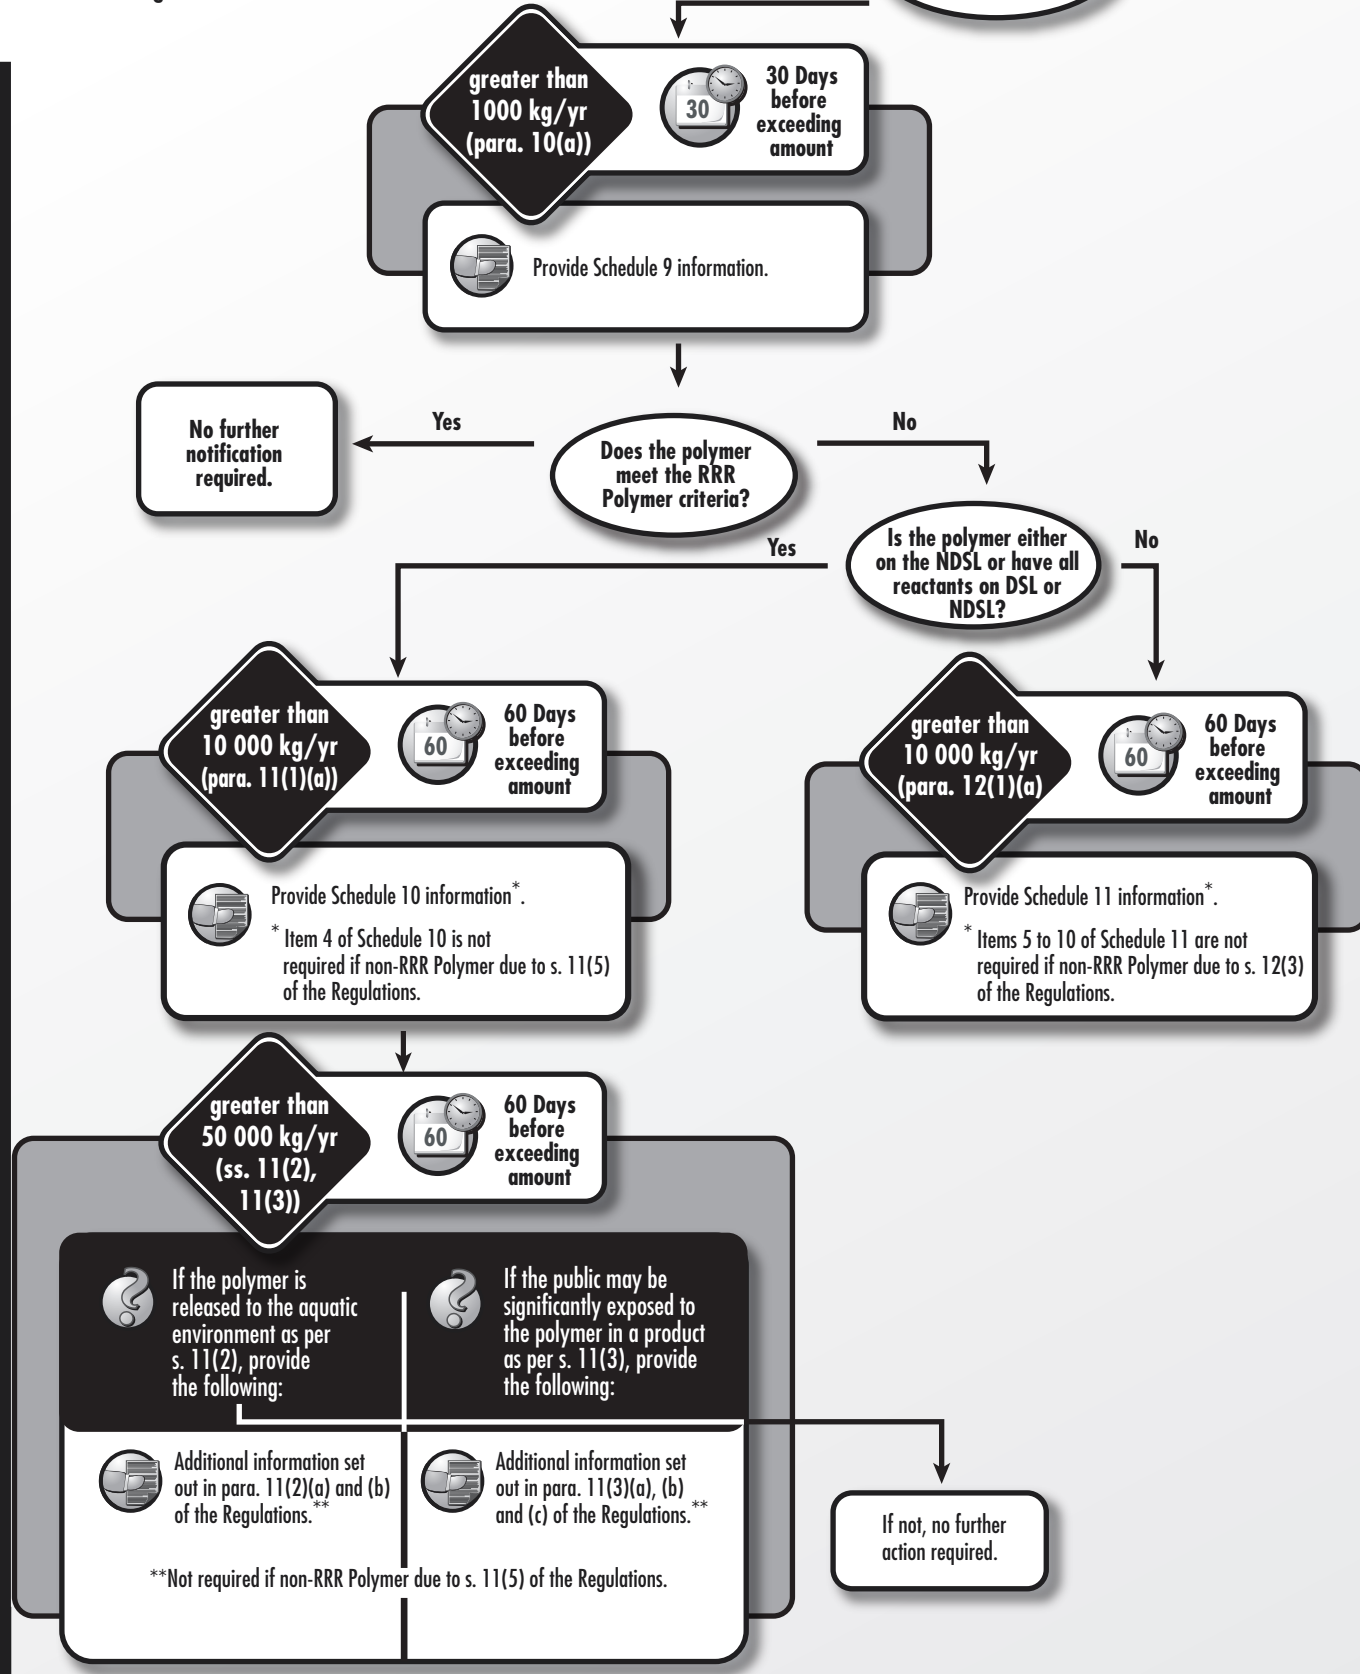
greater than 1000 kg/yr (para. 10(a))

30

30 Days before exceeding amount

Provide Schedule 9 information.

No further notification required.

Yes

Does the polymer meet the RRR Polymer criteria?

No

Yes

Is the polymer either on the NDSL or have all reactants on DSL or NDSL?

No

greater than 10 000 kg/yr (para. 11(1)(a))

60

60 Days before exceeding amount

Provide Schedule 10 information*.

* Item 4 of Schedule 10 is not required if non-RRR Polymer due to s. 11(5) of the Regulations.

greater than 10 000 kg/yr (para. 12(1)(a)

60

60 Days before exceeding amount

Provide Schedule 11 information*.

* Items 5 to 10 of Schedule 11 are not required if non-RRR Polymer due to s. 12(3) of the Regulations.

greater than 50 000 kg/yr (ss. 11(2), 11(3))

60

60 Days before exceeding amount

If the polymer is released to the aquatic environment as per s. 11(2), provide the following:

If the public may be significantly exposed to the polymer in a product as per s. 11(3), provide the following:

Additional information set out in para. 11(2)(a) and (b) of the Regulations.**

Additional information set out in para. 11(3)(a), (b) and (c) of the Regulations.**

**Not required if non-RRR Polymer due to s. 11(5) of the Regulations.

If not, no further action required.